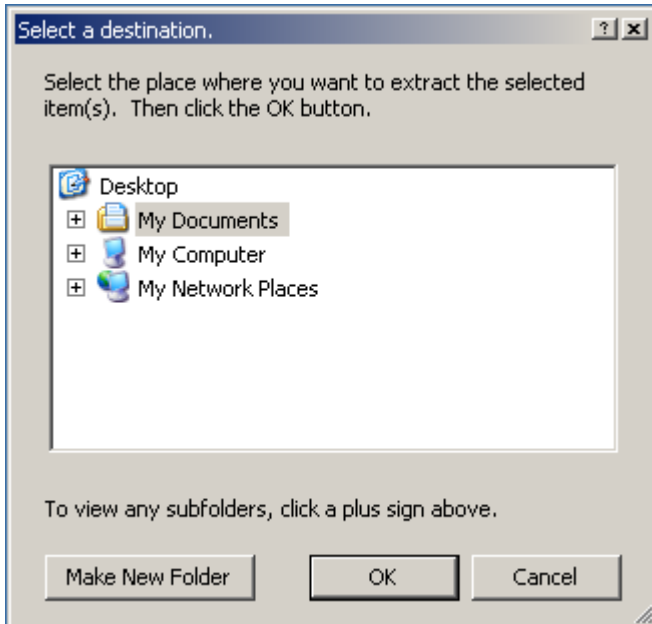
Select a destination.

?
X

Select the place where you want to extract the selected item(s). Then click the OK button.

Desktop
My Documents
My Computer
My Network Places

To view any subfolders, click a plus sign above.

Make New Folder
OK
Cancel